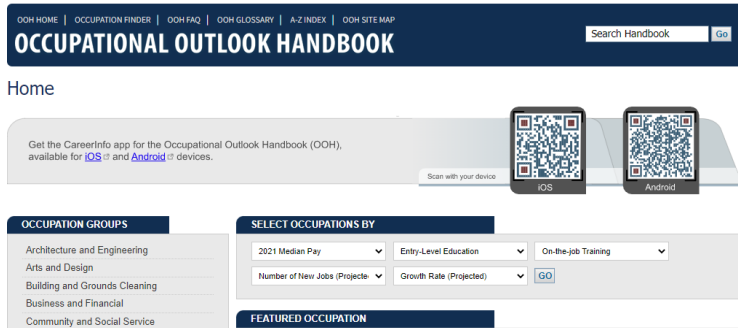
OOH HOME | OCCUPATION FINDER | OOH FAQ | OOH GLOSSARY | A-Z INDEX | OOH SITE MAP

OCCUPATIONAL OUTLOOK HANDBOOK

Search Handbook Go

Home

Get the CareerInfo app for the Occupational Outlook Handbook (OOH), available for iOS and Android devices.

Scan with your device

iOS

Android

OCCUPATION GROUPS

Architecture and Engineering

Arts and Design

Building and Grounds Cleaning

Business and Financial

Community and Social Service

SELECT OCCUPATIONS BY

2021 Median Pay

Entry-Level Education

On-the-job Training

Number of New Jobs (Projected

Growth Rate (Projected)

GO

FEATURED OCCUPATION